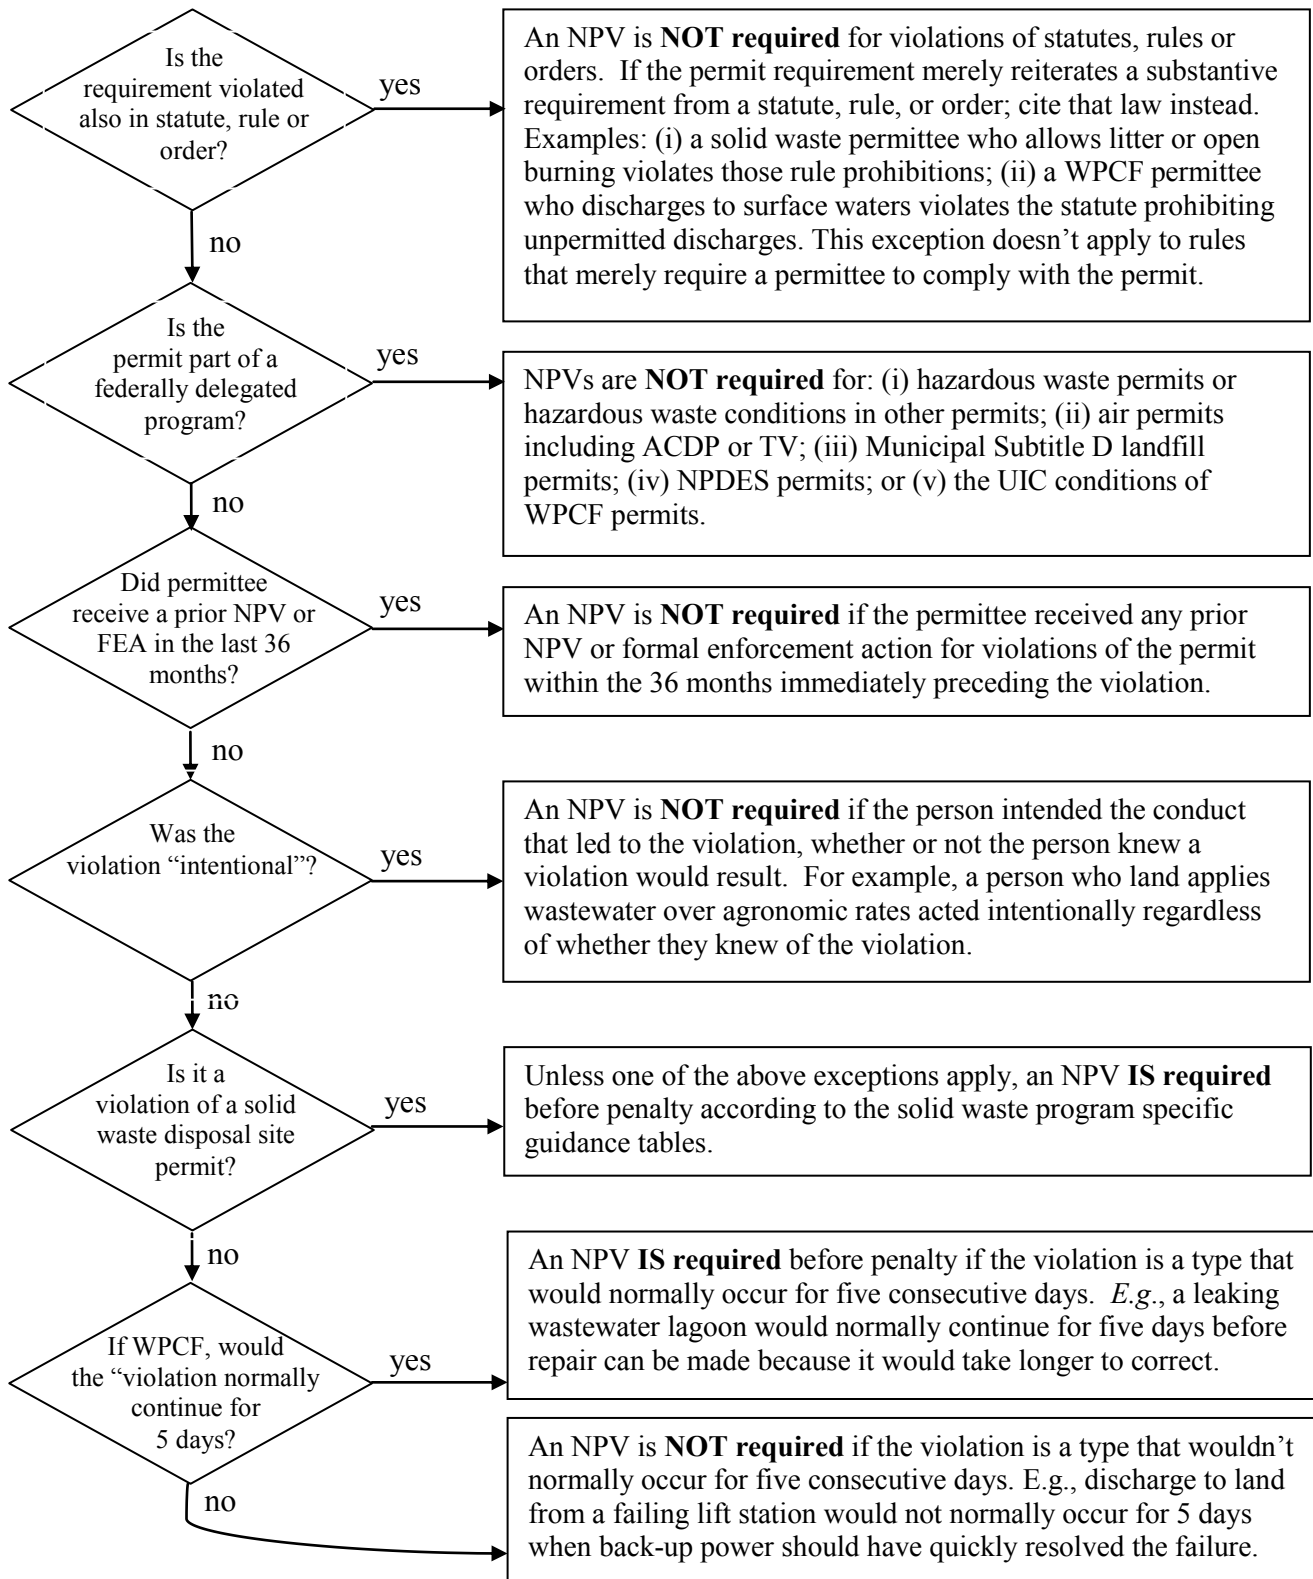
Is the requirement violated also in statute, rule or order?

yes

An NPV is **NOT required** for violations of statutes, rules or orders. If the permit requirement merely reiterates a substantive requirement from a statute, rule, or order; cite that law instead. Examples: (i) a solid waste permittee who allows litter or open burning violates those rule prohibitions; (ii) a WPCF permittee who discharges to surface waters violates the statute prohibiting unpermitted discharges. This exception doesn't apply to rules that merely require a permittee to comply with the permit.

no

Is the permit part of a federally delegated program?

yes

NPVs are **NOT required** for: (i) hazardous waste permits or hazardous waste conditions in other permits; (ii) air permits including ACDP or TV; (iii) Municipal Subtitle D landfill permits; (iv) NPDES permits; or (v) the UIC conditions of WPCF permits.

no

Did permittee receive a prior NPV or FEA in the last 36 months?

yes

An NPV is **NOT required** if the permittee received any prior NPV or formal enforcement action for violations of the permit within the 36 months immediately preceding the violation.

no

Was the violation "intentional"?

yes

An NPV is **NOT required** if the person intended the conduct that led to the violation, whether or not the person knew a violation would result. For example, a person who land applies wastewater over agronomic rates acted intentionally regardless of whether they knew of the violation.

no

Is it a violation of a solid waste disposal site permit?

yes

Unless one of the above exceptions apply, an NPV **IS required** before penalty according to the solid waste program specific guidance tables.

no

If WPCF, would the "violation normally continue for 5 days?

yes

An NPV **IS required** before penalty if the violation is a type that would normally occur for five consecutive days. *E.g*., a leaking wastewater lagoon would normally continue for five days before repair can be made because it would take longer to correct.

no

An NPV is **NOT required** if the violation is a type that wouldn't normally occur for five consecutive days. E.g., discharge to land from a failing lift station would not normally occur for 5 days when back-up power should have quickly resolved the failure.